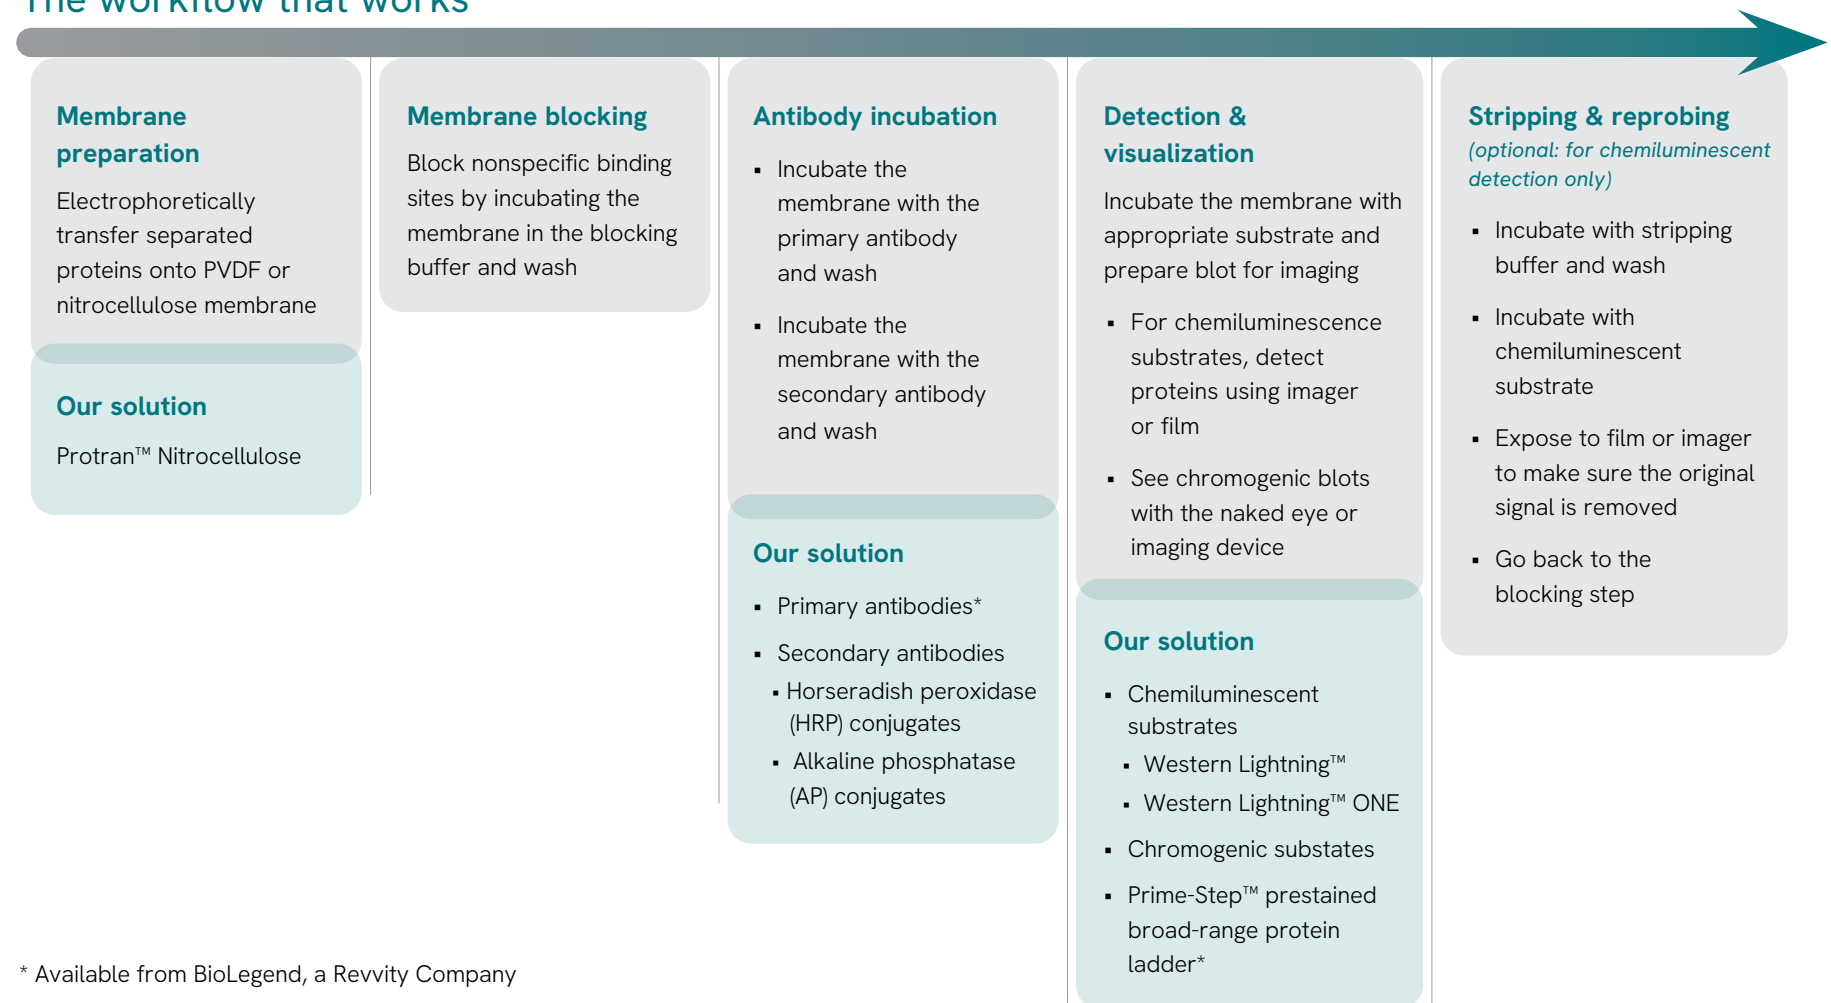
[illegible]

Membrane preparation

Electrophoretically transfer separated proteins onto PVDF or nitrocellulose membrane

Our solution

Protran™ Nitrocellulose

Membrane blocking

Block nonspecific binding sites by incubating the membrane in the blocking buffer and wash

Antibody incubation

- Incubate the membrane with the primary antibody and wash
- Incubate the membrane with the secondary antibody and wash

Our solution

- Primary antibodies*
- Secondary antibodies
  - Horseradish peroxidase (HRP) conjugates
  - Alkaline phosphatase (AP) conjugates

Detection & visualization

Incubate the membrane with appropriate substrate and prepare blot for imaging

- For chemiluminescence substrates, detect proteins using imager or film
- See chromogenic blots with the naked eye or imaging device

Our solution

- Chemiluminescent substrates
  - Western Lightning™
  - Western Lightning™ ONE
- Chromogenic substates
- Prime-Step™ prestained broad-range protein ladder*

Stripping & reprobing
(optional: for chemiluminescent detection only)

- Incubate with stripping buffer and wash
- Incubate with chemiluminescent substrate
- Expose to film or imager to make sure the original signal is removed
- Go back to the blocking step

* Available from BioLegend, a Revvity Company